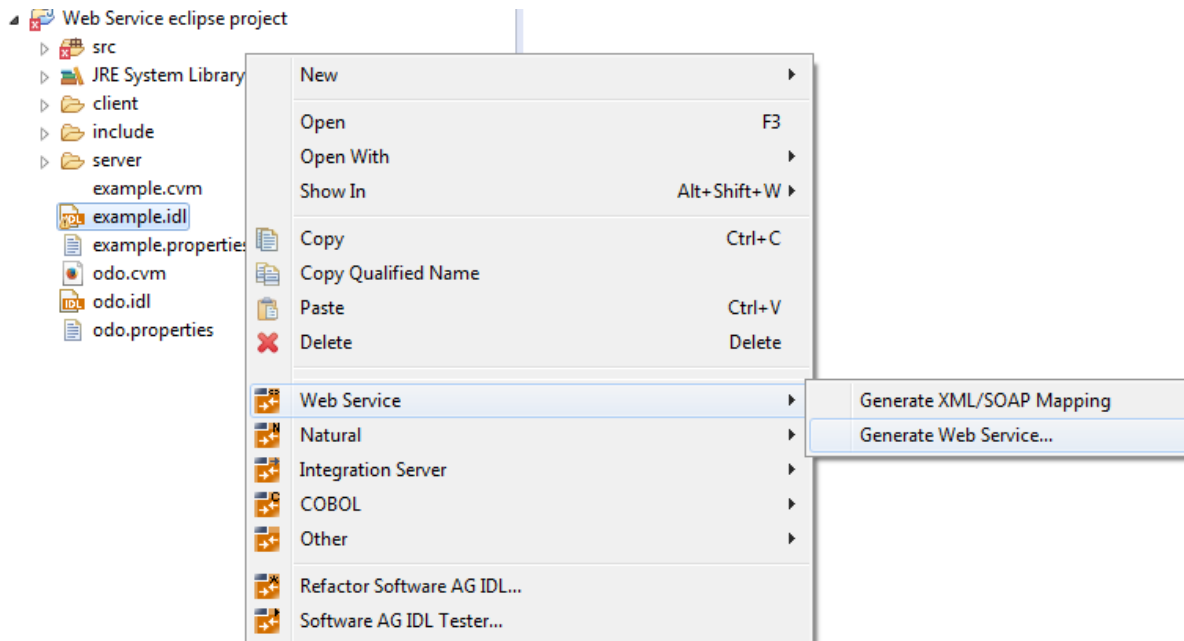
Web Service eclipse project
src
JRE System Library
client
include
server
example.cvm
example.idl
example.properties
odo.cvm
odo.idl
odo.properties

New
Open F3
Open With
Show In Alt+Shift+W
Copy Ctrl+C
Copy Qualified Name
Paste Ctrl+V
Delete Delete
Web Service
Natural
Integration Server
COBOL
Other
Refactor Software AG IDL...
Software AG IDL Tester...

Generate XML/SOAP Mapping
Generate Web Service...